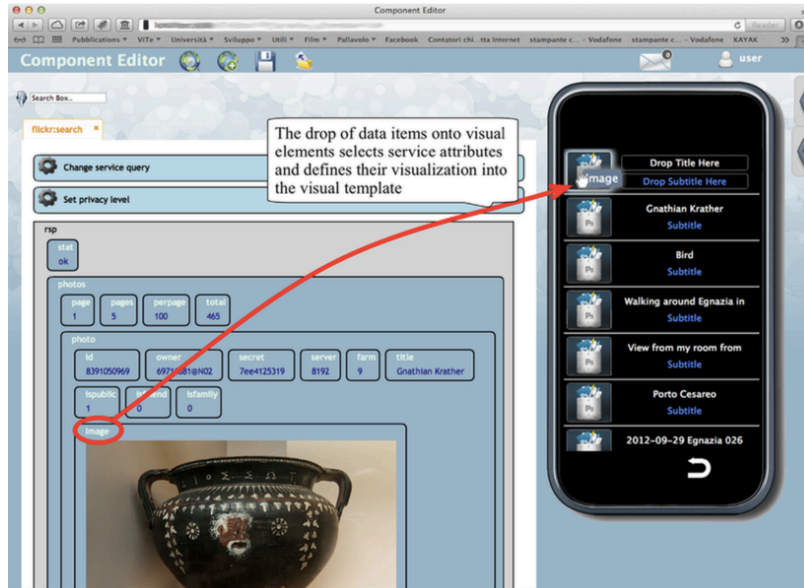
Component Editor

Pubblications ▾ ViTe ▾ Università ▾ Sviluppo ▾ Utili ▾ Film ▾ Pallavolo ▾ Facebook Contatori chi...tta Internet stampante c... - Vodafone stampante c... - Vodafone KAYAK

Component Editor

user

Search Box...

flickr:search ×

Change service query

Set privacy level

The drop of data items onto visual elements selects service attributes and defines their visualization into the visual template

rsp

stat
ok

photos

page 1 | pages 5 | perpage 100 | total 465

photo

id 8391050969 | owner 6971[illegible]81@N02 | secret 7ee4125319 | server 8192 | farm 9 | title Gnathian Krather

ispublic 1 | isfriend 0 | isfamily 0

Image

Image | Drop Title Here | Drop Subtitle Here

Gnathian Krather
Subtitle

Bird
Subtitle

Walking around Egnazia in
Subtitle

View from my room from
Subtitle

Porto Cesareo
Subtitle

2012-09-29 Egnazia 026